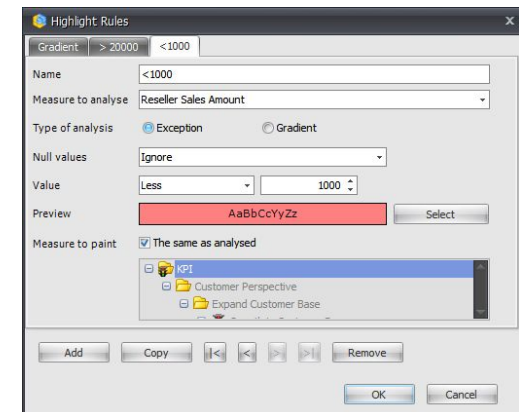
Highlight Rules

Gradient | > 20000 | <1000

Name <1000

Measure to analyse Reseller Sales Amount

Type of analysis Exception Gradient

Null values Ignore

Value Less 1000

Preview AaBbCcYyZz Select

Measure to paint The same as analysed

KPI
Customer Perspective
Expand Customer Base
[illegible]

Add Copy |< < > >| Remove

OK Cancel